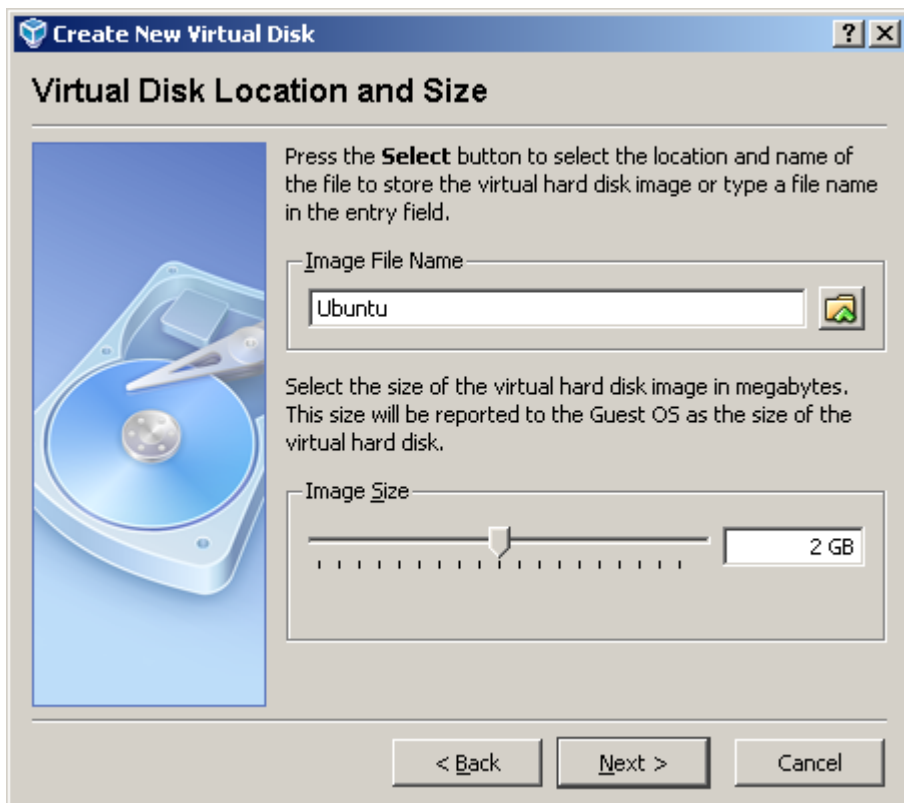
Create New Virtual Disk

? X

Virtual Disk Location and Size

Press the **Select** button to select the location and name of the file to store the virtual hard disk image or type a file name in the entry field.

Image File Name

Ubuntu

Select the size of the virtual hard disk image in megabytes. This size will be reported to the Guest OS as the size of the virtual hard disk.

Image Size

2 GB

< Back

Next >

Cancel